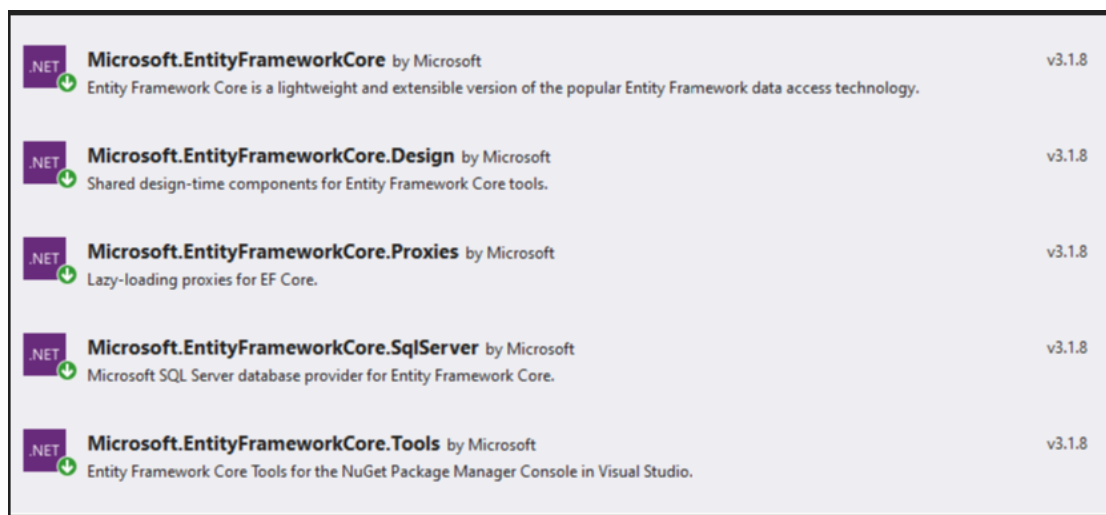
.NET Microsoft.EntityFrameworkCore by Microsoft
Entity Framework Core is a lightweight and extensible version of the popular Entity Framework data access technology.
v3.1.8

.NET Microsoft.EntityFrameworkCore.Design by Microsoft
Shared design-time components for Entity Framework Core tools.
v3.1.8

.NET Microsoft.EntityFrameworkCore.Proxies by Microsoft
Lazy-loading proxies for EF Core.
v3.1.8

.NET Microsoft.EntityFrameworkCore.SqlServer by Microsoft
Microsoft SQL Server database provider for Entity Framework Core.
v3.1.8

.NET Microsoft.EntityFrameworkCore.Tools by Microsoft
Entity Framework Core Tools for the NuGet Package Manager Console in Visual Studio.
v3.1.8